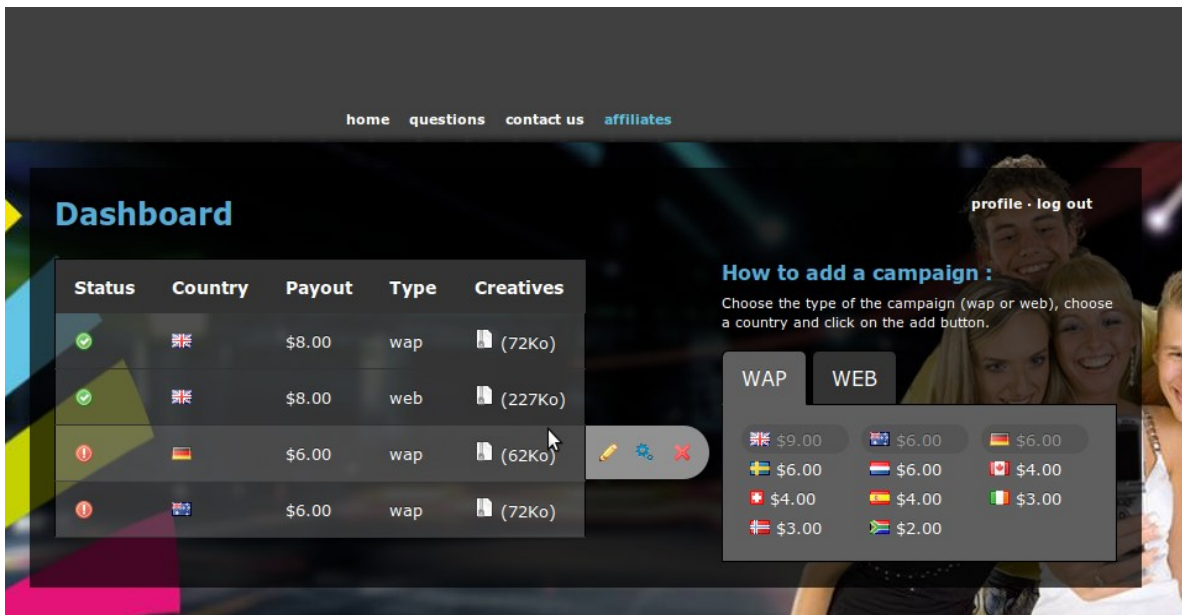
home questions contact us affiliates

Dashboard

profile · log out

| Status | Country | Payout | Type | Creatives |
|---|---|---|---|---|
| | | \$8.00 | wap | (72Ko) |
| | | \$8.00 | web | (227Ko) |
| | | \$6.00 | wap | (62Ko) |
| | | \$6.00 | wap | (72Ko) |

How to add a campaign :

Choose the type of the campaign (wap or web), choose a country and click on the add button.

WAP WEB

\$9.00 \$6.00 \$6.00
\$6.00 \$6.00 \$4.00
\$4.00 \$4.00 \$3.00
\$3.00 \$2.00